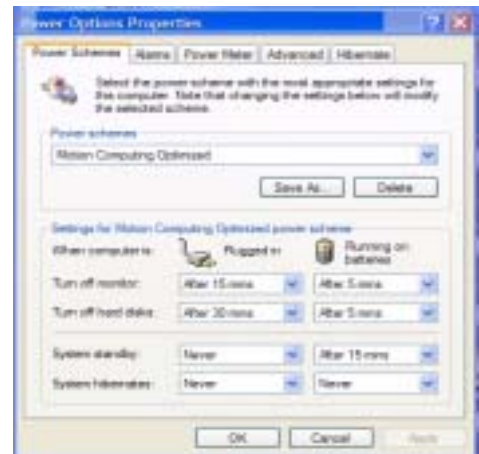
Power Options Properties

Power Schemes | Alarms | Power Meter | Advanced | Hibernate

Select the power scheme with the most appropriate settings for this computer. Note that changing the settings below will modify the selected scheme.

Power schemes

Motion Computing Optimized

Save As... | Delete

Settings for Motion Computing Optimized power scheme

When computer is: Plugged in | Running on batteries

Turn off monitor: After 15 mins | After 5 mins

Turn off hard disks: After 30 mins | After 5 mins

System standby: Never | After 15 mins

System hibernates: Never | Never

OK | Cancel | Apply